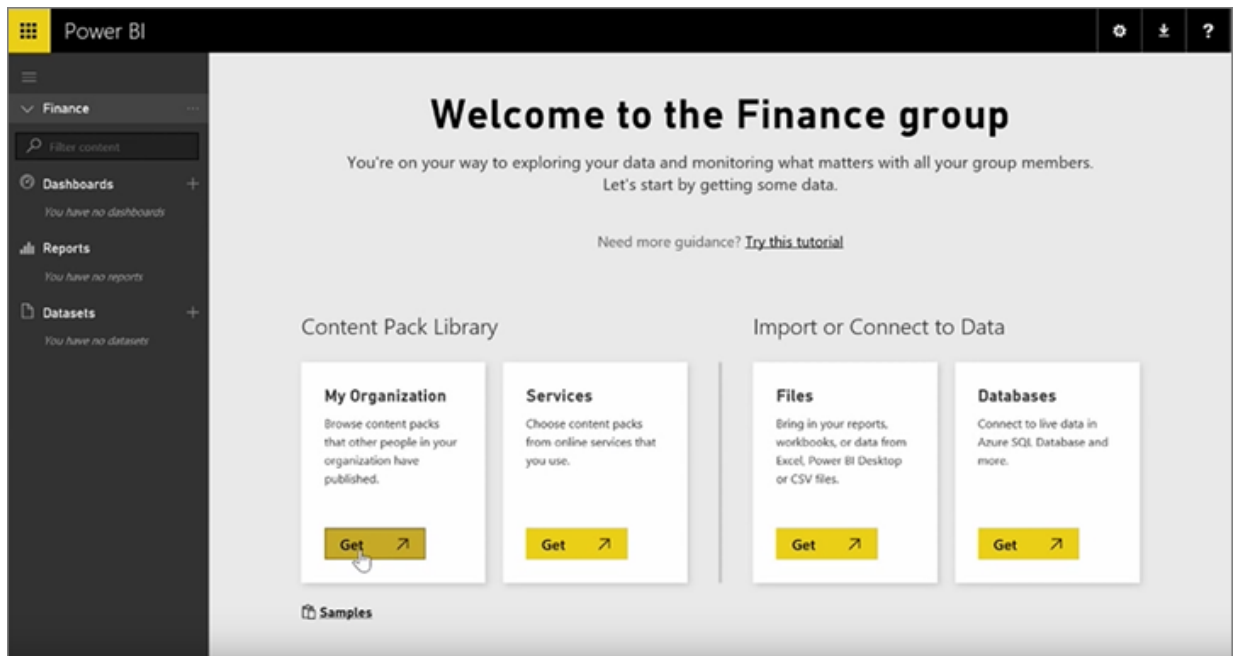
Power BI

Finance

Filter content

Dashboards

You have no dashboards

Reports

You have no reports

Datasets

You have no datasets

Welcome to the Finance group

You're on your way to exploring your data and monitoring what matters with all your group members. Let's start by getting some data.

Need more guidance? Try this tutorial

Content Pack Library

My Organization

Browse content packs that other people in your organization have published.

Get

Services

Choose content packs from online services that you use.

Get

Import or Connect to Data

Files

Bring in your reports, workbooks, or data from Excel, Power BI Desktop or CSV files.

Get

Databases

Connect to live data in Azure SQL Database and more.

Get

Samples